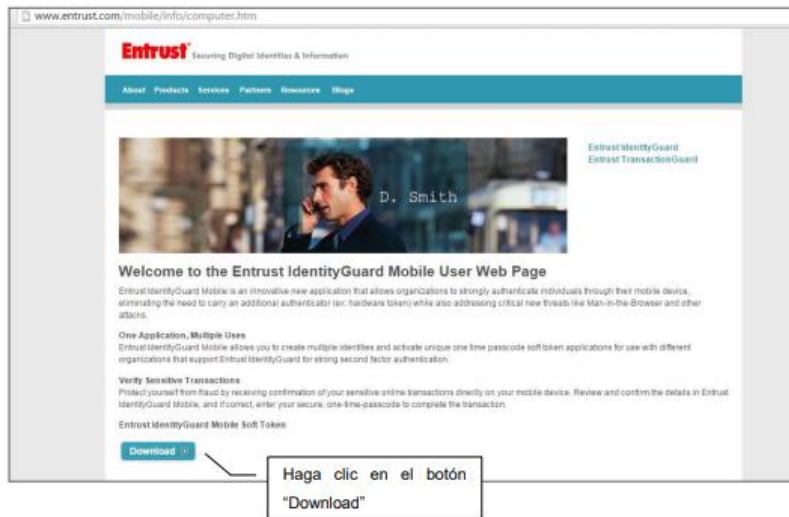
www.entrust.com/mobile/info/computer.htm

Entrust Securing Digital Identities & Information

About Products Services Partners Resources Blogs

D. Smith

Entrust IdentityGuard
Entrust TransactionGuard

Welcome to the Entrust IdentityGuard Mobile User Web Page

Entrust IdentityGuard Mobile is an innovative new application that allows organizations to strongly authenticate individuals through their mobile device, eliminating the need to carry an additional authenticator (ex. hardware token) while also addressing critical new threats like Man-in-the-Browser and other attacks.

One Application, Multiple Uses
Entrust IdentityGuard Mobile allows you to create multiple identities and activate unique one time passcode soft token applications for use with different organizations that support Entrust IdentityGuard for strong second factor authentication.

Verify Sensitive Transactions
Protect yourself from fraud by receiving confirmation of your sensitive online transactions directly on your mobile device. Review and confirm the details in Entrust IdentityGuard Mobile, and if correct, enter your secure, one-time-passcode to complete the transaction.

Entrust IdentityGuard Mobile Soft Token

Download

Haga clic en el botón "Download"